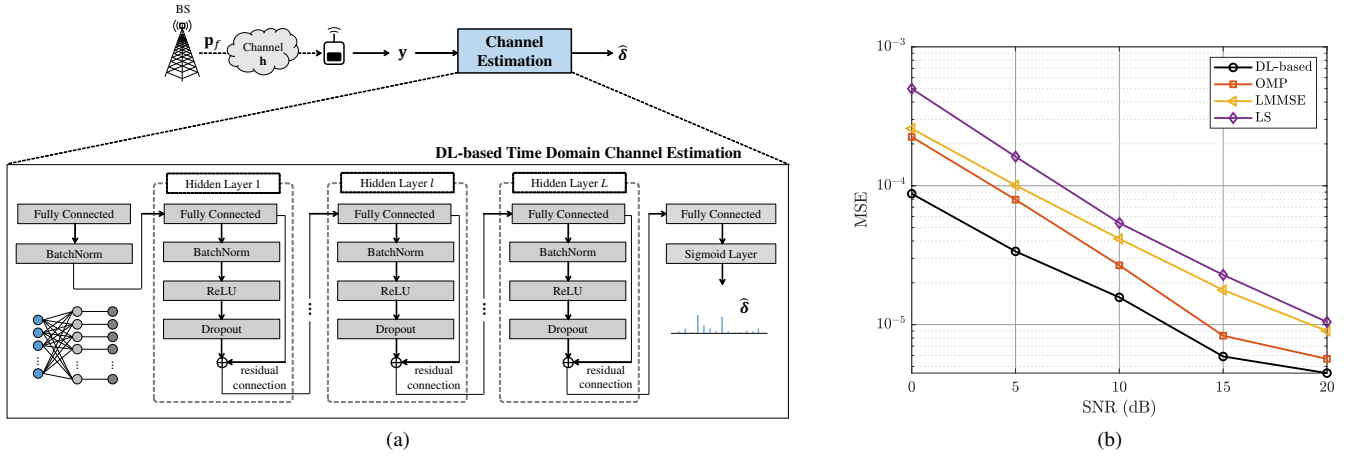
BS

$\mathbf{p}_f$

Channel $\mathbf{h}$

$\mathbf{y}$

Channel Estimation

$\hat{\boldsymbol{\delta}}$

DL-based Time Domain Channel Estimation

Fully Connected

BatchNorm

Hidden Layer 1

Fully Connected

BatchNorm

ReLU

Dropout

residual connection

Hidden Layer $l$

Fully Connected

BatchNorm

ReLU

Dropout

residual connection

Hidden Layer $L$

Fully Connected

BatchNorm

ReLU

Dropout

residual connection

Fully Connected

Sigmoid Layer

$\hat{\boldsymbol{\delta}}$

(a)

$10^{-3}$

$10^{-4}$

$10^{-5}$

MSE

0 5 10 15 20

SNR (dB)

DL-based

OMP

LMMSE

LS

(b)